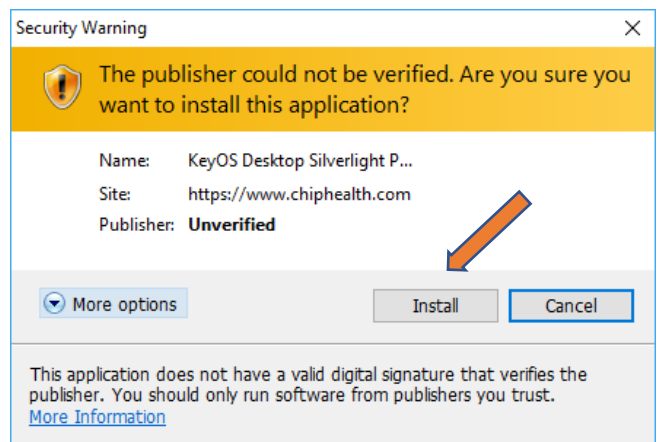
Security Warning

The publisher could not be verified. Are you sure you want to install this application?

Name: KeyOS Desktop Silverlight P...

Site: https://www.chiphealth.com

Publisher: Unverified

More options

Install

Cancel

This application does not have a valid digital signature that verifies the publisher. You should only run software from publishers you trust.
More Information